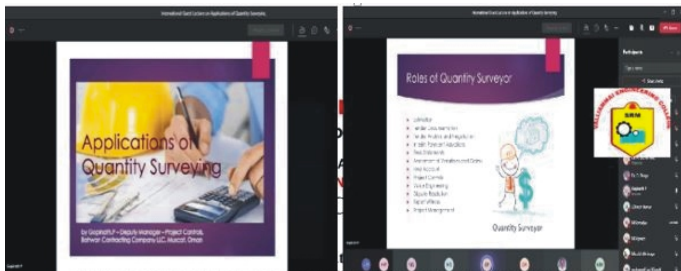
International Guest Lecture on Applications of Quantity Surveying

Applications of Quantity Surveying

by Gopinath P – Deputy Manager – Project Controls, Bahwan Contracting Company LLC, Muscat, Oman

International Guest Lecture on Applications of Quantity Surveying

Roles of Quantity Surveyor

Estimation
Tender Documentation
Tender Analysis and Negotiation
Interim Payment Valuations
Final Statements
Assessment of Variations and Claims
Final Account
Project Controls
Value Engineering
Dispute Resolution
Expert Witness
Project Management

Quantity Surveyor

Participants

SRM

VALLIAMMAI ENGINEERING COLLEGE